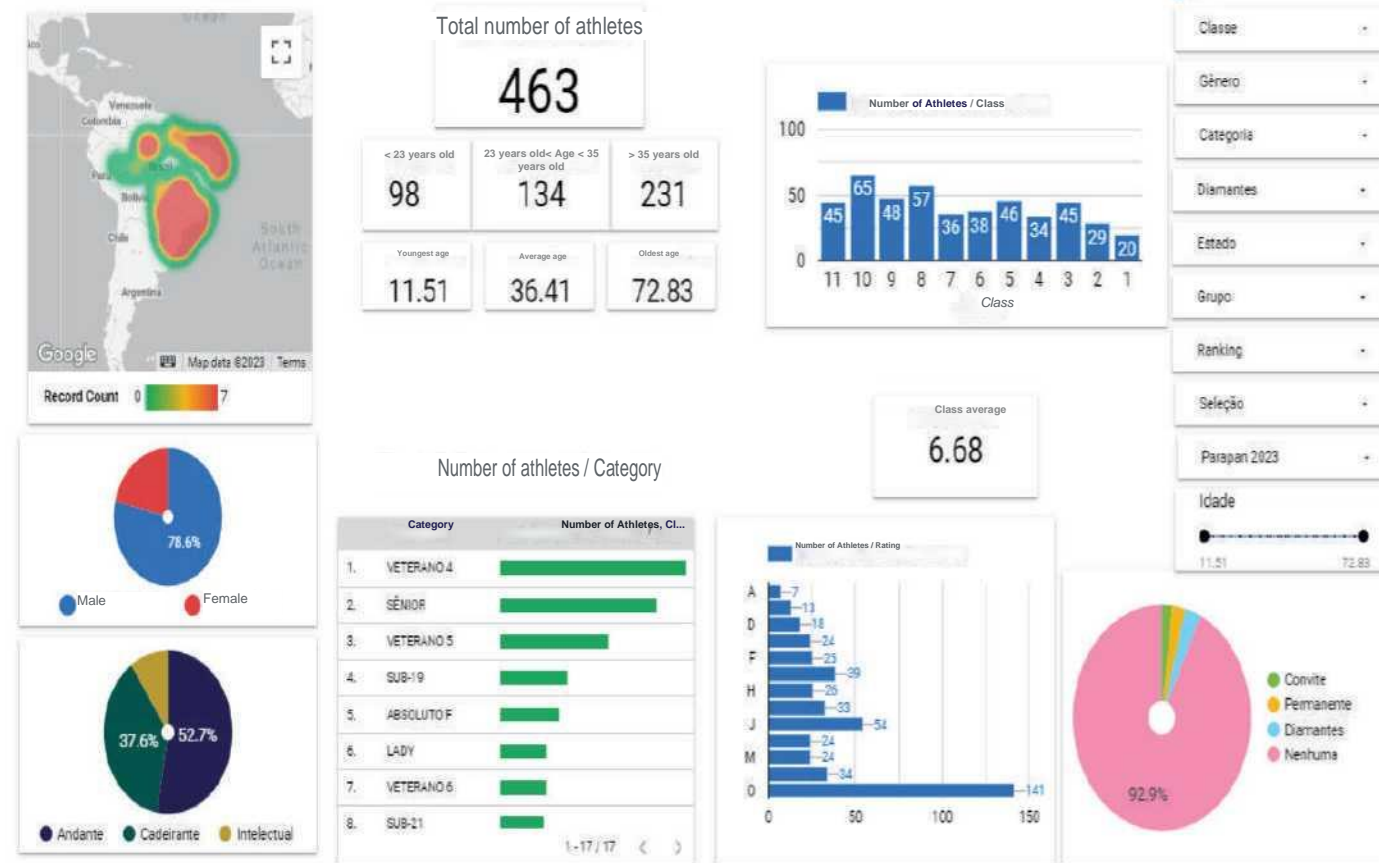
Venezuela
Colombia
Brazil
Peru
Bolivia
Chile
Argentina
South Atlantic Ocean
Google
Map data ©2023 Terms
Record Count 0 7

Total number of athletes
463

| < 23 years old | 23 years old< Age < 35 years old | > 35 years old |
|---|---|---|
| 98 | 134 | 231 |

| Youngest age | Average age | Oldest age |
|---|---|---|
| 11.51 | 36.41 | 72.83 |

Number of Athletes / Class
100
50
0
45 65 48 57 36 38 46 34 45 29 20
11 10 9 8 7 6 5 4 3 2 1
Class

Classe
Gênero
Categoria
Diamantes
Estado
Grupo
Ranking
Seleção
Parapan 2023
Idade
11.51
72.83

Class average
6.68

78.6%
Male Female

37.6% 52.7%
Andante Cadeirante Intelectual

Number of athletes / Category

| | Category | Number of Athletes, Cl... |
|---|---|---|
| 1. | VETERANO 4 | |
| 2. | SÊNIOR | |
| 3. | VETERANO 5 | |
| 4. | SUB-19 | |
| 5. | ABSOLUTO F | |
| 6. | LADY | |
| 7. | VETERANO 6 | |
| 8. | SUB-21 | |

1 - 17 / 17

Number of Athletes / Rating
A
D
F
H
J
M
O
7
13
18
24
25
39
26
33
54
24
24
34
141
0 50 100 150

Convite
Permanente
Diamantes
Nenhuma
92.9%